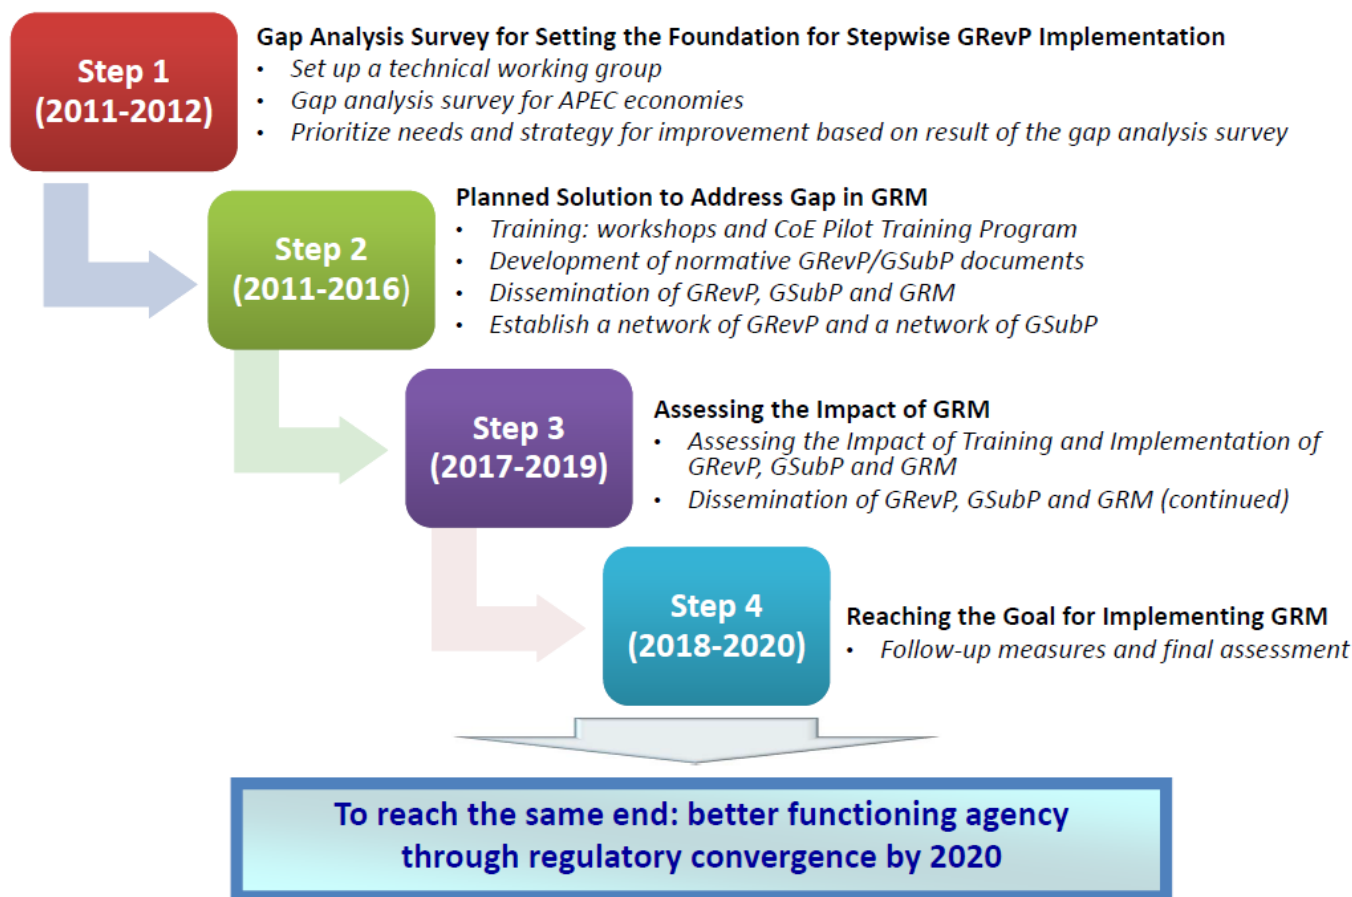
Step 1
(2011-2012)

Gap Analysis Survey for Setting the Foundation for Stepwise GRevP Implementation
• Set up a technical working group
• Gap analysis survey for APEC economies
• Prioritize needs and strategy for improvement based on result of the gap analysis survey

Step 2
(2011-2016)

Planned Solution to Address Gap in GRM
• Training: workshops and CoE Pilot Training Program
• Development of normative GRevP/GSubP documents
• Dissemination of GRevP, GSubP and GRM
• Establish a network of GRevP and a network of GSubP

Step 3
(2017-2019)

Assessing the Impact of GRM
• Assessing the Impact of Training and Implementation of GRevP, GSubP and GRM
• Dissemination of GRevP, GSubP and GRM (continued)

Step 4
(2018-2020)

Reaching the Goal for Implementing GRM
• Follow-up measures and final assessment

To reach the same end: better functioning agency through regulatory convergence by 2020